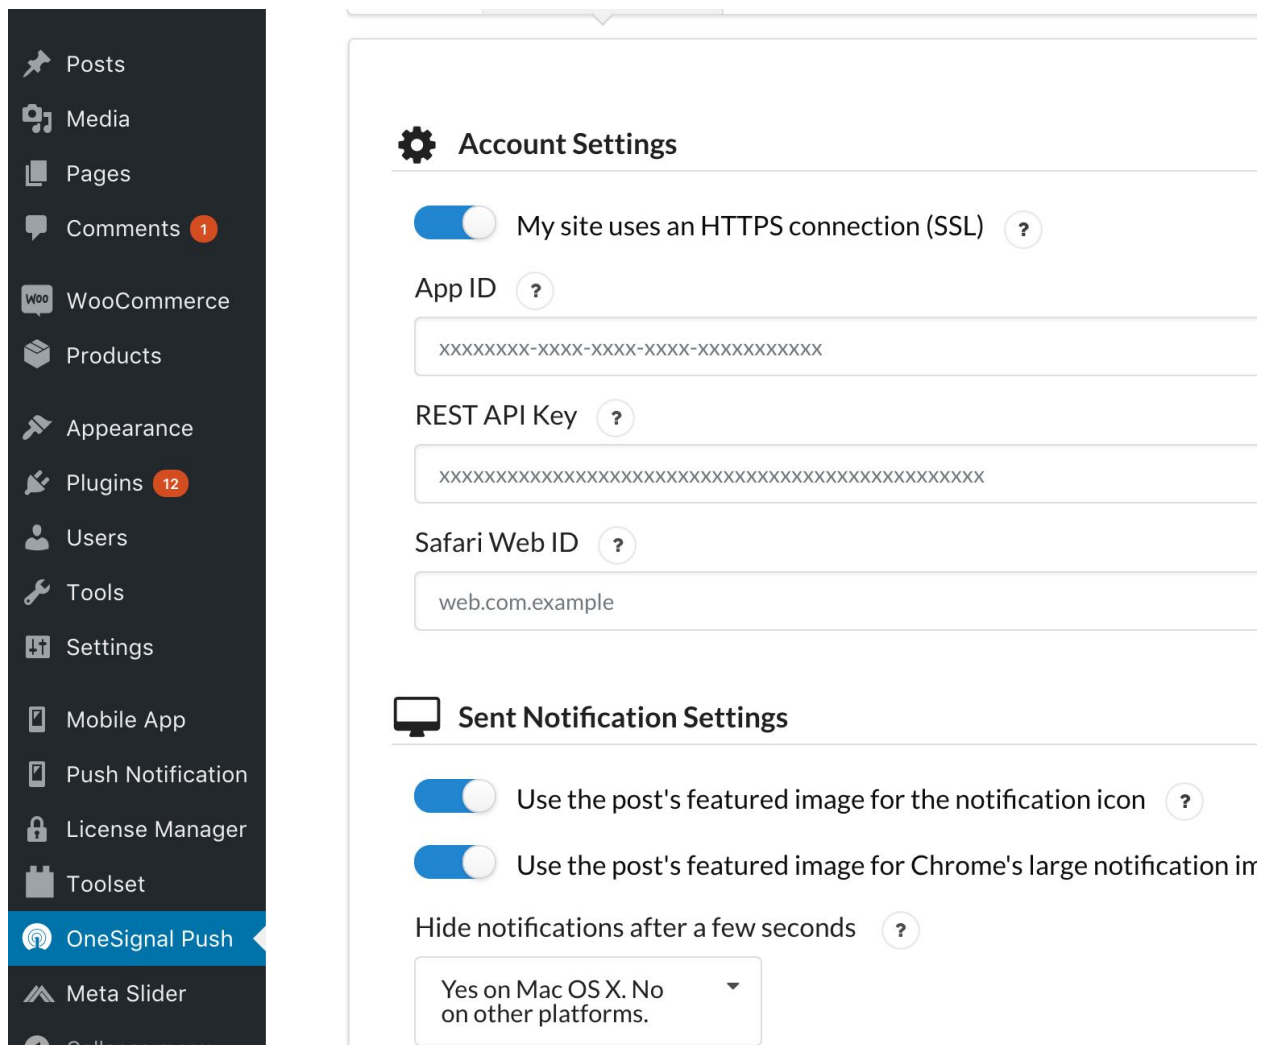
Posts
Media
Pages
Comments 1
WooCommerce
Products
Appearance
Plugins 12
Users
Tools
Settings
Mobile App
Push Notification
License Manager
Toolset
OneSignal Push
Meta Slider
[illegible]

Account Settings

My site uses an HTTPS connection (SSL) ?

App ID ?

xxxxxxxx-xxxx-xxxx-xxxx-xxxxxxxxxxx

REST API Key ?

xxxxxxxxxxxxxxxxxxxxxxxxxxxxxxxxxxxxxxxxxxxxxxxx

Safari Web ID ?

web.com.example

Sent Notification Settings

Use the post's featured image for the notification icon ?

Use the post's featured image for Chrome's large notification im

Hide notifications after a few seconds ?

Yes on Mac OS X. No on other platforms.